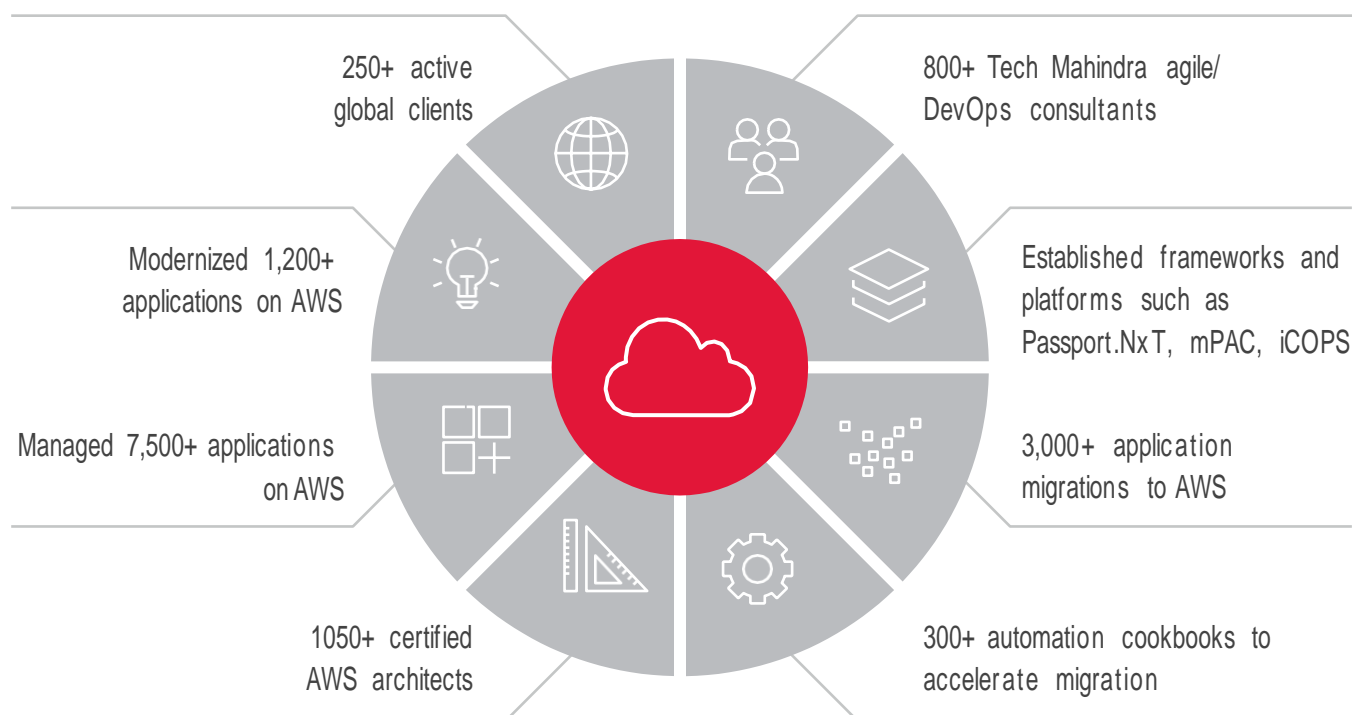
250+ active global clients

800+ Tech Mahindra agile/ DevOps consultants

Modernized 1,200+ applications on AWS

Established frameworks and platforms such as Passport.NxT, mPAC, iCOPS

Managed 7,500+ applications on AWS

3,000+ application migrations to AWS

1050+ certified AWS architects

300+ automation cookbooks to accelerate migration